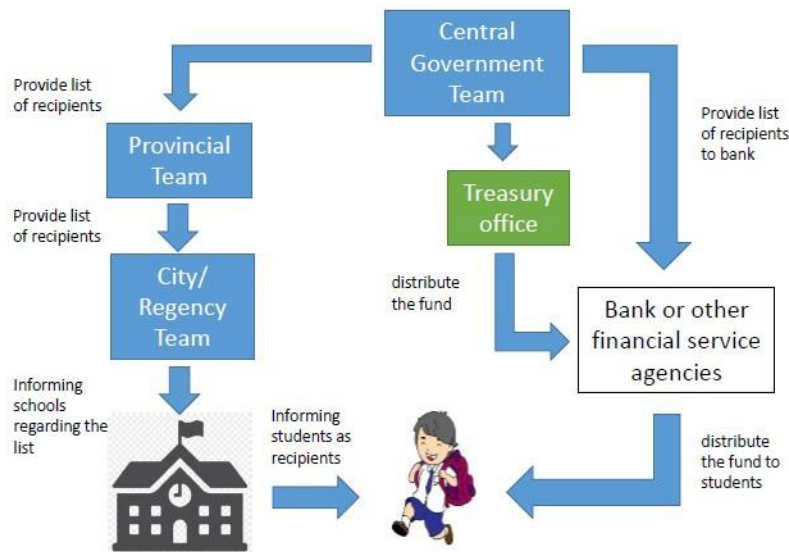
Central Government Team

Provide list of recipients

Provincial Team

Provide list of recipients

City/ Regency Team

Informing schools regarding the list

Treasury office

distribute the fund

Provide list of recipients to bank

Bank or other financial service agencies

Informing students as recipients

distribute the fund to students